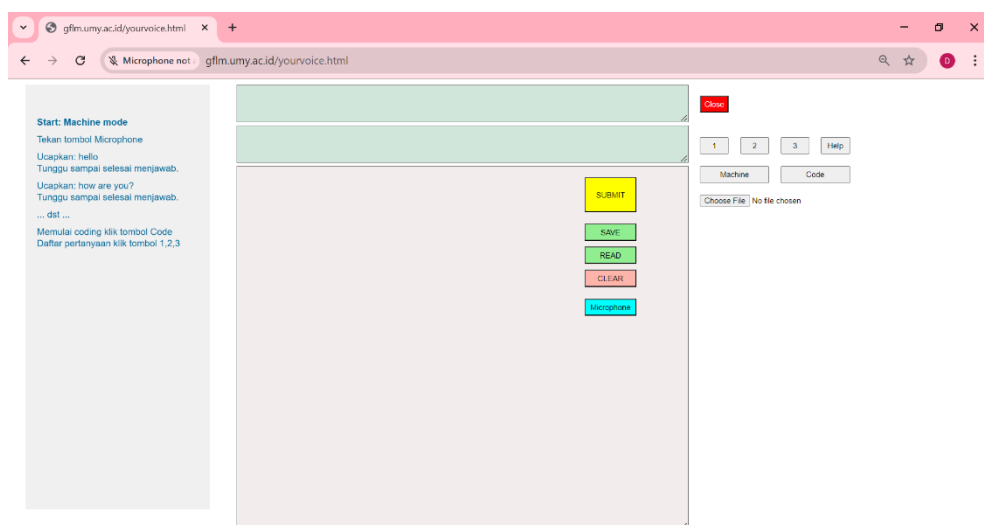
gflm.umy.ac.id/yourvoice.html ×
+
Microphone not
gflm.umy.ac.id/yourvoice.html
D

Start: Machine mode
Tekan tombol Microphone
Ucapkan: hello
Tunggu sampai selesai menjawab.
Ucapkan: how are you?
Tunggu sampai selesai menjawab.
... dst ...
Memulai coding klik tombol Code
Daftar pertanyaan klik tombol 1,2,3

SUBMIT
SAVE
READ
CLEAR
Microphone

Close
1
2
3
Help
Machine
Code
Choose File No file chosen